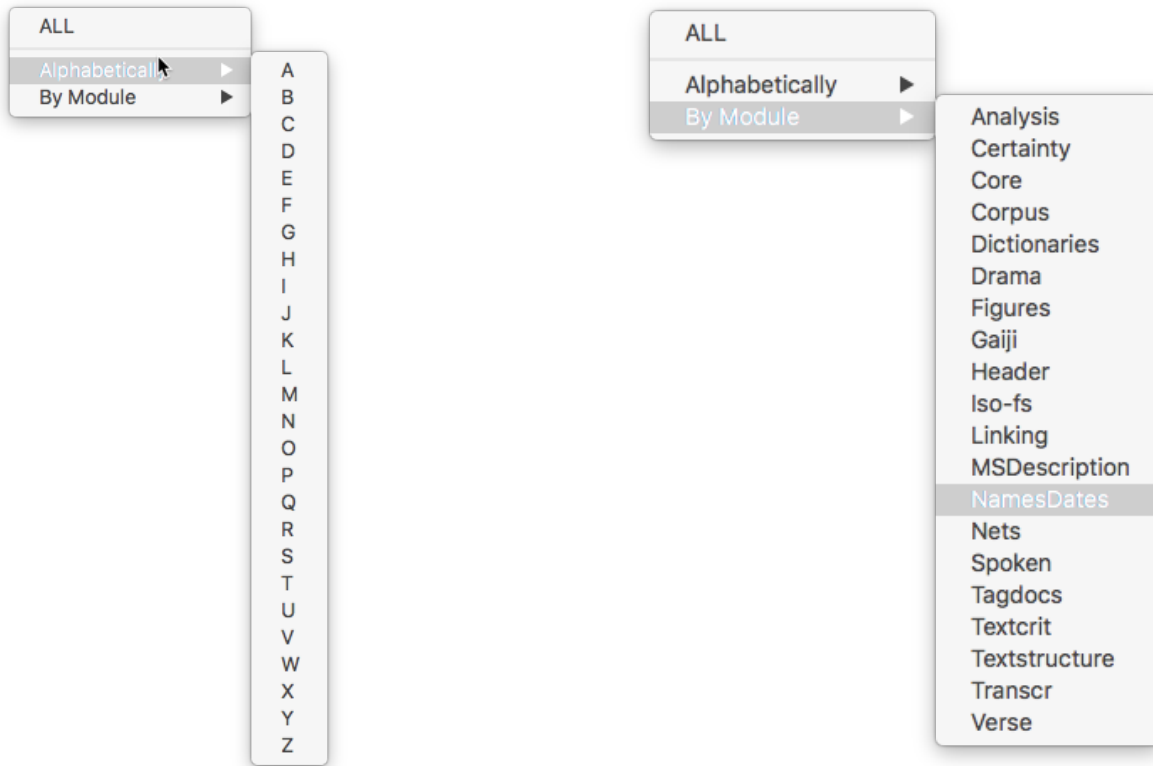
ALL
Alphabetically ▶
By Module ▶

A
B
C
D
E
F
G
H
I
J
K
L
M
N
O
P
Q
R
S
T
U
V
W
X
Y
Z

ALL
Alphabetically ▶
By Module ▶

Analysis
Certainty
Core
Corpus
Dictionaries
Drama
Figures
Gaiji
Header
Iso-fs
Linking
MSDescription
NamesDates
Nets
Spoken
Tagdocs
Textcrit
Textstructure
Transcr
Verse